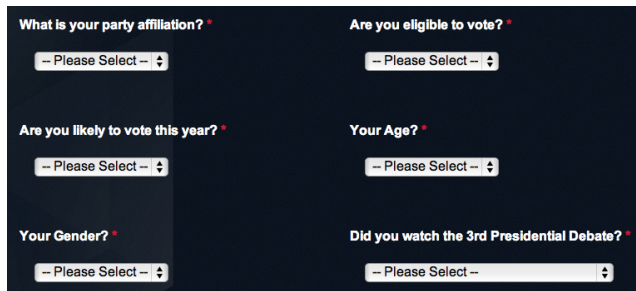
What is your party affiliation? *

-- Please Select --

Are you likely to vote this year? *

-- Please Select --

Your Gender? *

-- Please Select --

Are you eligible to vote? *

-- Please Select --

Your Age? *

-- Please Select --

Did you watch the 3rd Presidential Debate? *

-- Please Select --